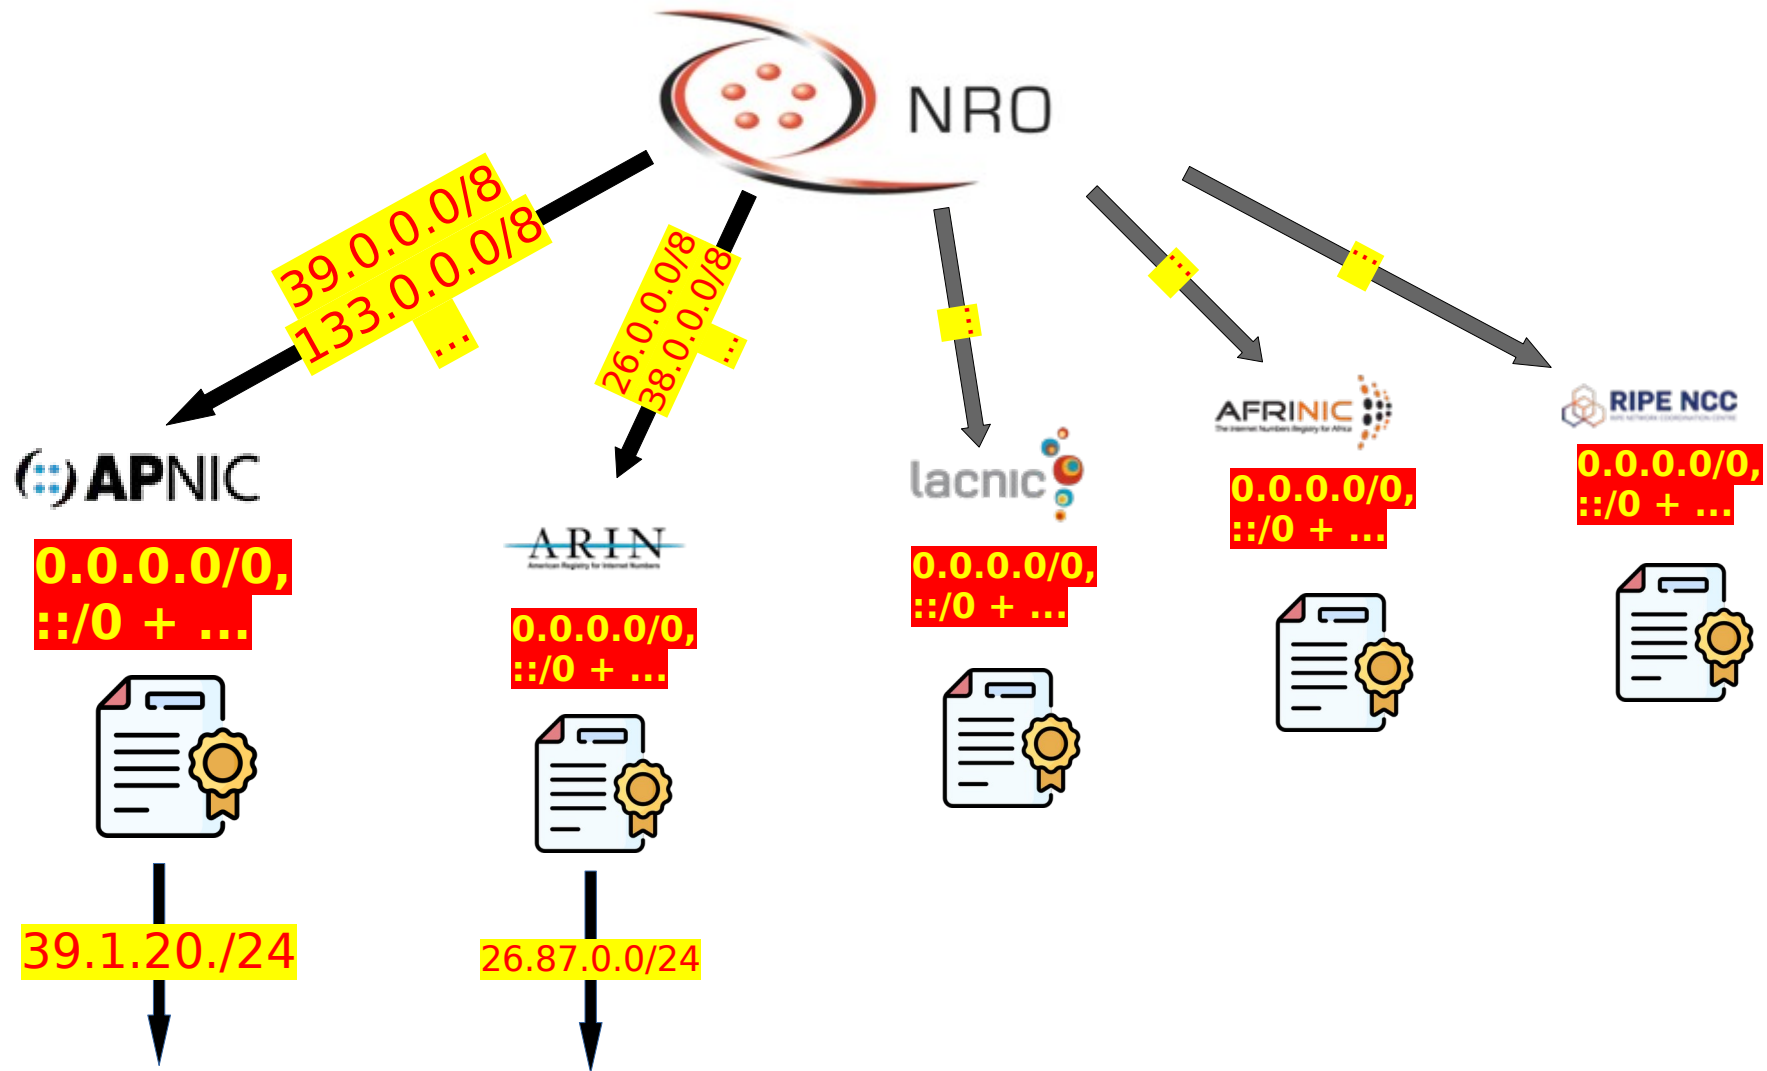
NRO

39.0.0.0/8
133.0.0.0/8
...

26.0.0.0/8
38.0.0.0/8
...

...

...

...

APNIC

0.0.0.0/0,
::/0 + ...

39.1.20./24

ARIN
American Registry for Internet Numbers

0.0.0.0/0,
::/0 + ...

26.87.0.0/24

lacnic

0.0.0.0/0,
::/0 + ...

AFRINIC
The Internet Numbers Registry for Africa

0.0.0.0/0,
::/0 + ...

RIPE NCC
RIPE NETWORK COORDINATION CENTRE

0.0.0.0/0,
::/0 + ...